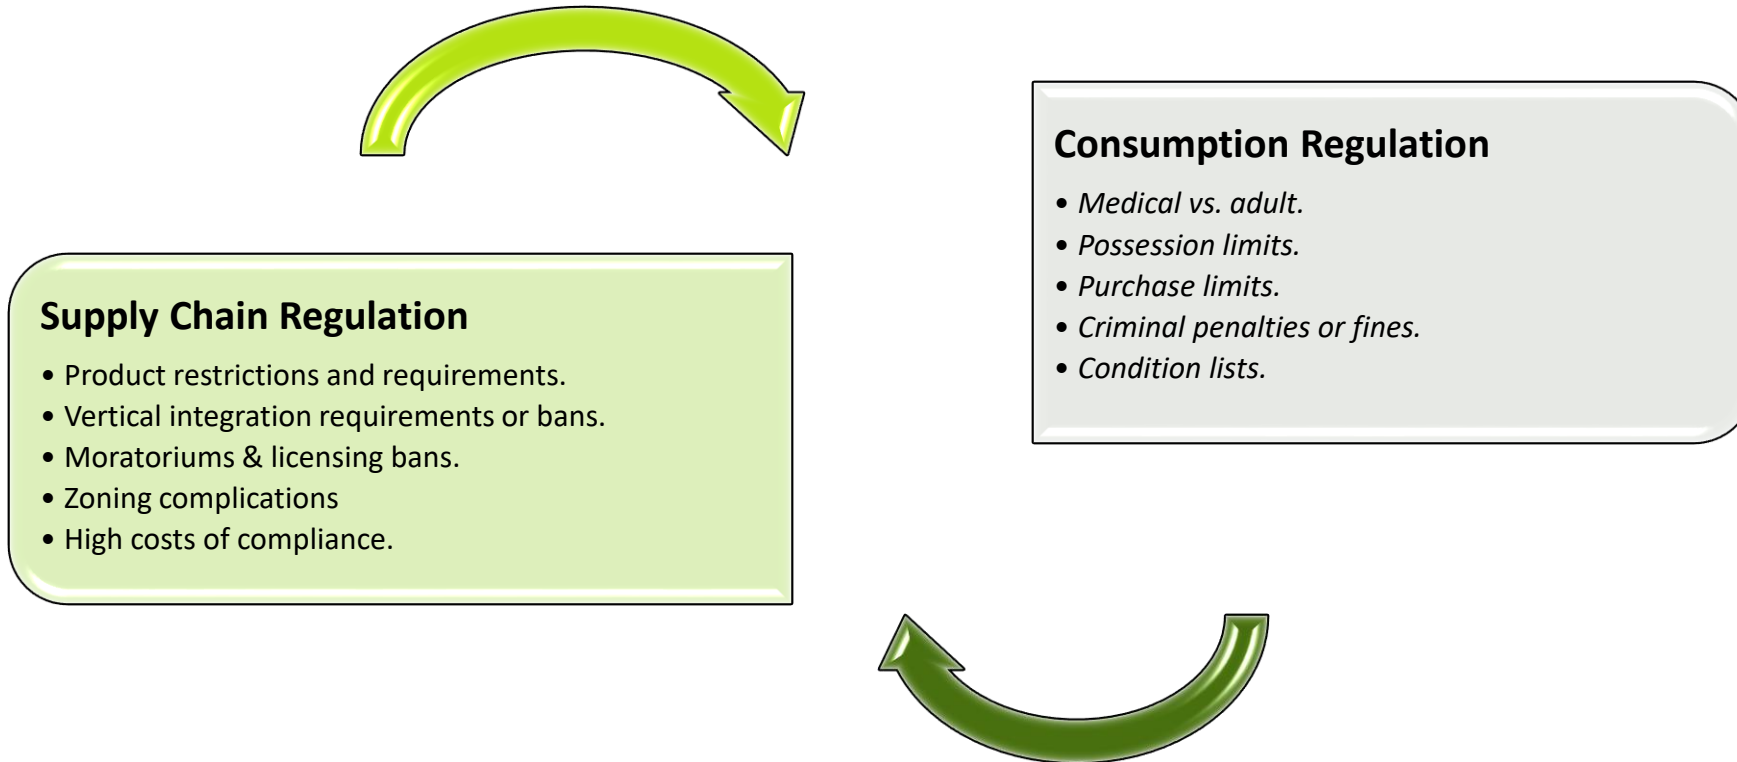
Supply Chain Regulation

- Product restrictions and requirements.
- Vertical integration requirements or bans.
- Moratoriums & licensing bans.
- Zoning complications
- High costs of compliance.

Consumption Regulation

- *Medical vs. adult.*
- *Possession limits.*
- *Purchase limits.*
- *Criminal penalties or fines.*
- *Condition lists.*